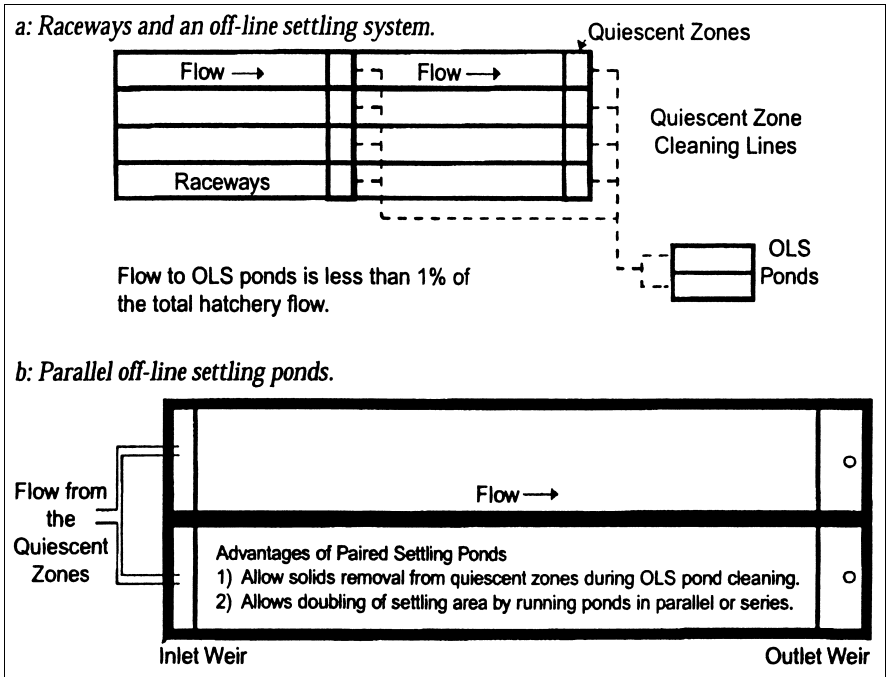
a: Raceways and an off-line settling system.

Quiescent Zones

Flow →

Flow →

Raceways

Quiescent Zone Cleaning Lines

OLS Ponds

Flow to OLS ponds is less than 1% of the total hatchery flow.

b: Parallel off-line settling ponds.

Flow from the Quiescent Zones

Flow →

Advantages of Paired Settling Ponds
1) Allow solids removal from quiescent zones during OLS pond cleaning.
2) Allows doubling of settling area by running ponds in parallel or series.

Inlet Weir

Outlet Weir